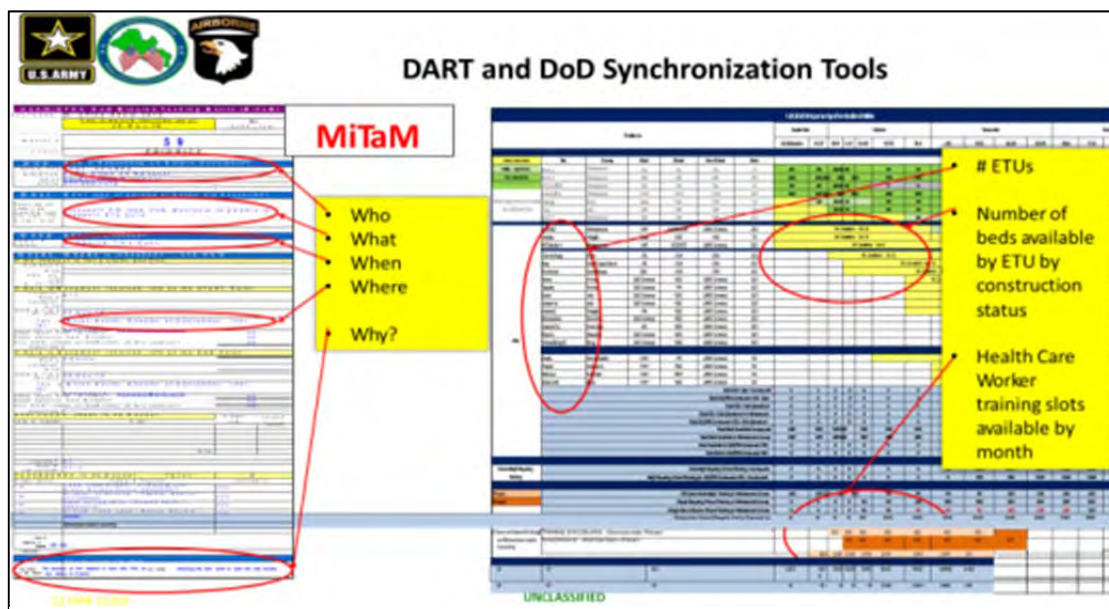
U.S. ARMY

AIRBORNE

DART and DoD Synchronization Tools

MiTaM

- Who
- What
- When
- Where
- Why?

- # ETUs
- Number of beds available by ETU by construction status
- Health Care Worker training slots available by month

UNCLASSIFIED